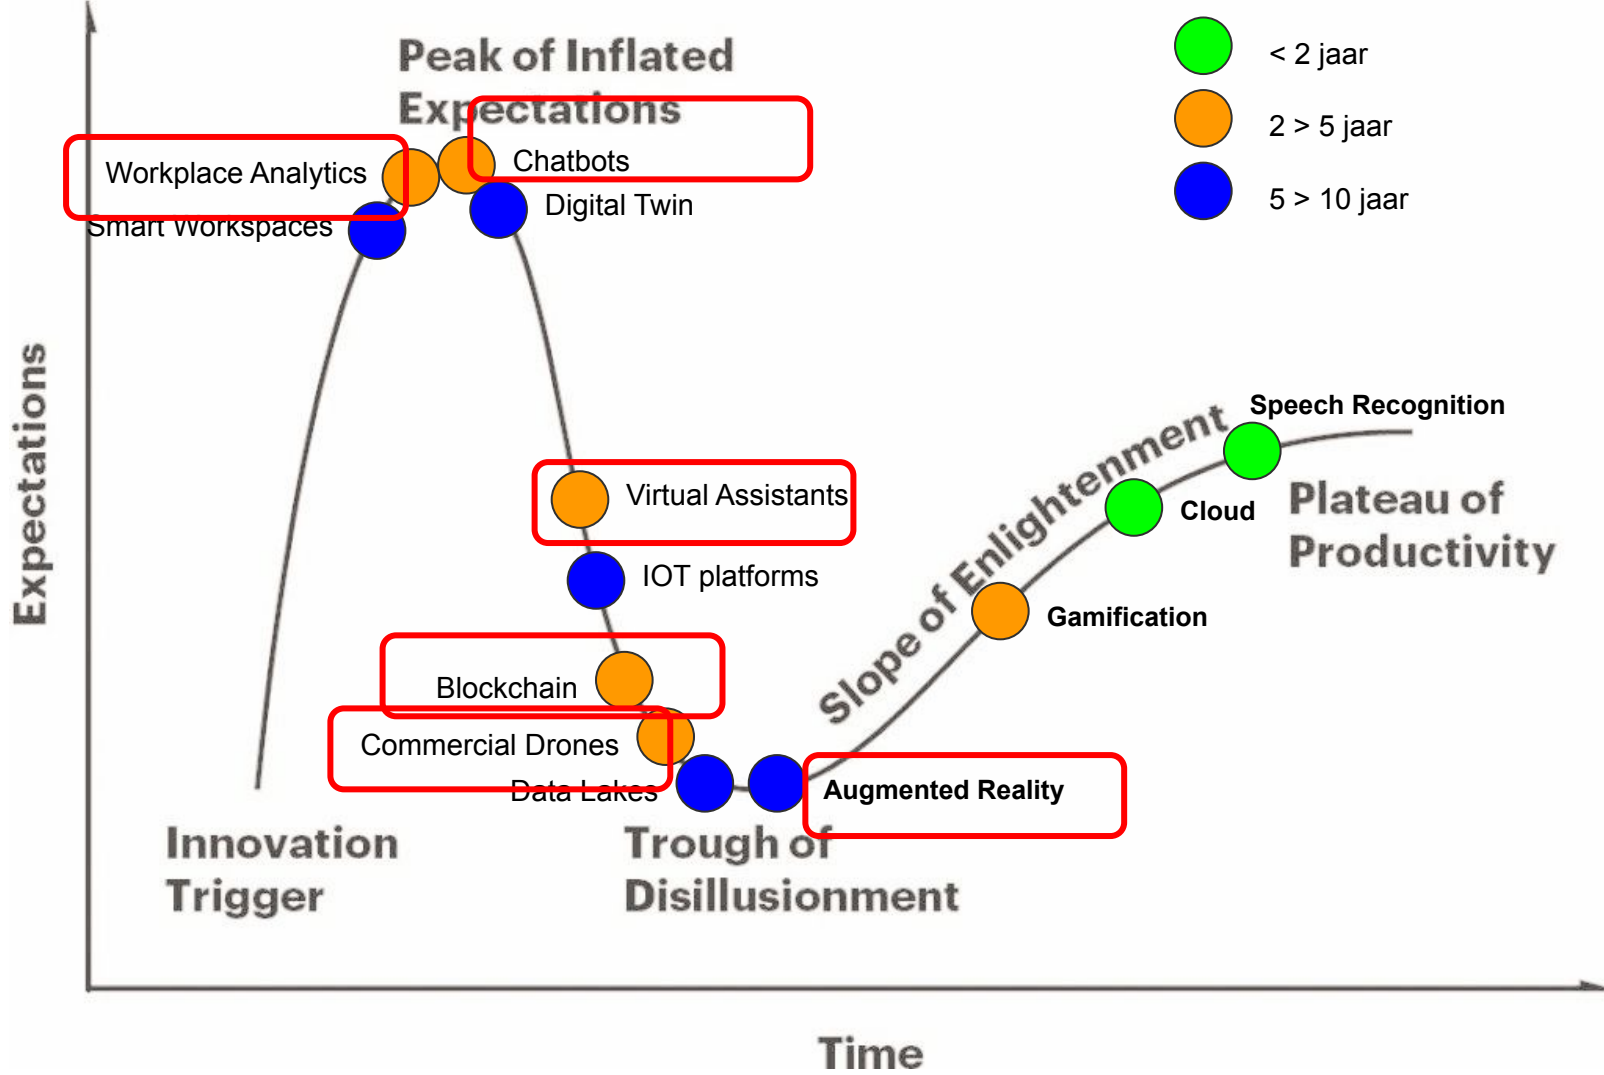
Peak of Inflated Expectations

< 2 jaar
2 > 5 jaar
5 > 10 jaar

Workplace Analytics
Chatbots
Smart Workspaces
Digital Twin

Expectations

Speech Recognition
Slope of Enlightenment
Cloud
Plateau of Productivity
Virtual Assistants
IOT platforms
Gamification
Blockchain
Commercial Drones
Data Lakes
Augmented Reality

Innovation Trigger
Trough of Disillusionment

Time